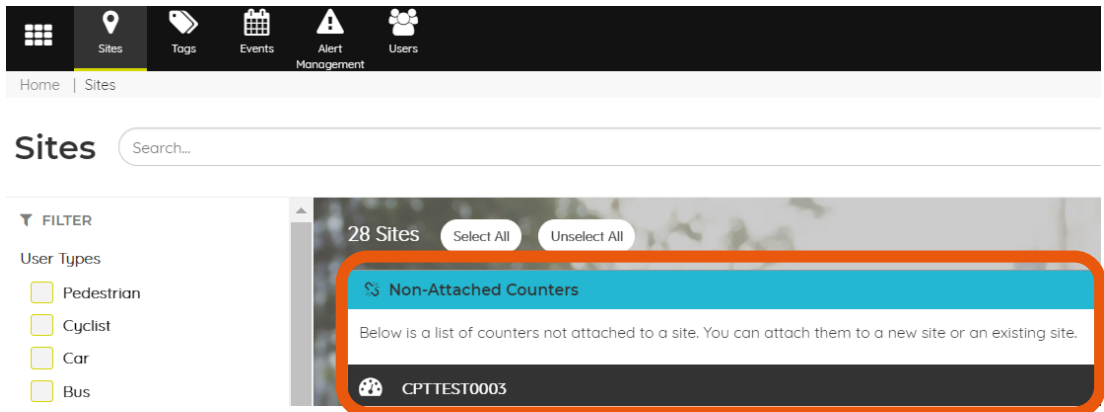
Sites Tags Events Alert Management Users

Home | Sites

Sites

Search...

FILTER

User Types

Pedestrian

Cyclist

Car

Bus

28 Sites

Select All

Unselect All

Non-Attached Counters

Below is a list of counters not attached to a site. You can attach them to a new site or an existing site.

CPTTEST0003